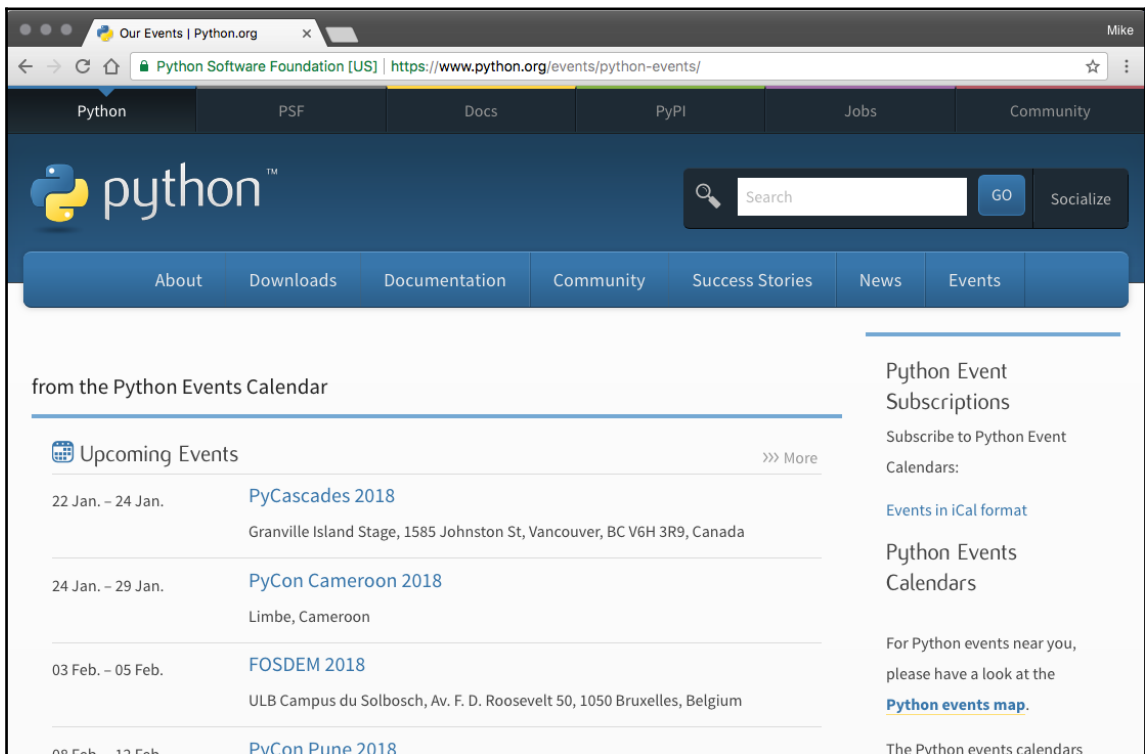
Our Events | Python.org

Mike

Python Software Foundation [US] | https://www.python.org/events/python-events/

Python PSF Docs PyPI Jobs Community

python™

Search GO Socialize

About Downloads Documentation Community Success Stories News Events

from the Python Events Calendar

Upcoming Events

››› More

22 Jan. – 24 Jan. PyCascades 2018

Granville Island Stage, 1585 Johnston St, Vancouver, BC V6H 3R9, Canada

24 Jan. – 29 Jan. PyCon Cameroon 2018

Limbe, Cameroon

03 Feb. – 05 Feb. FOSDEM 2018

ULB Campus du Solbosch, Av. F. D. Roosevelt 50, 1050 Bruxelles, Belgium

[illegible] PyCon Pune 2018

Python Event Subscriptions

Subscribe to Python Event Calendars:

Events in iCal format

Python Events Calendars

For Python events near you, please have a look at the Python events map.

The Python events calendars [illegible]